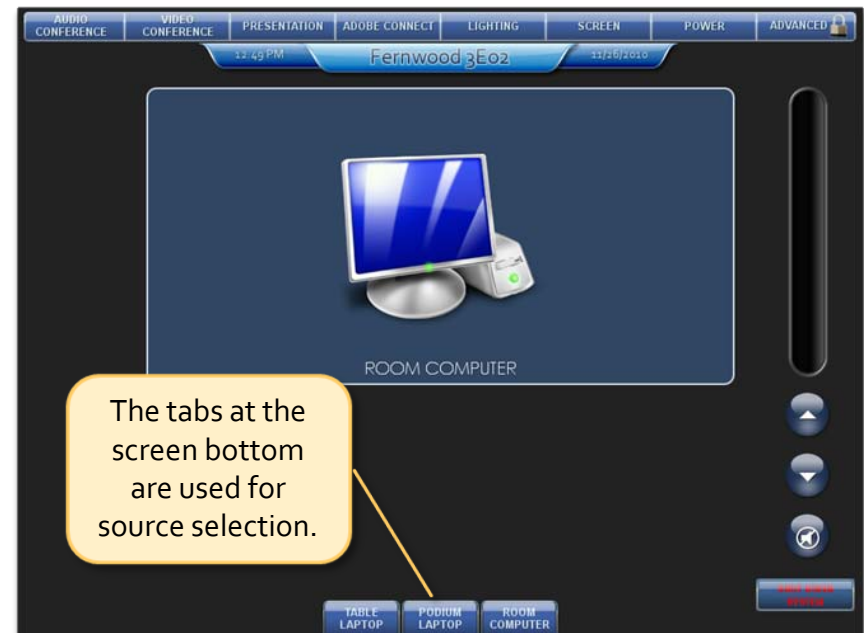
AUDIO CONFERENCE | VIDEO CONFERENCE | PRESENTATION | ADOBE CONNECT | LIGHTING | SCREEN | POWER | ADVANCED

12:49 PM

Fernwood 3E02

11/16/2010

ROOM COMPUTER

The tabs at the screen bottom are used for source selection.

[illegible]

TABLE LAPTOP

PODIUM LAPTOP

ROOM COMPUTER